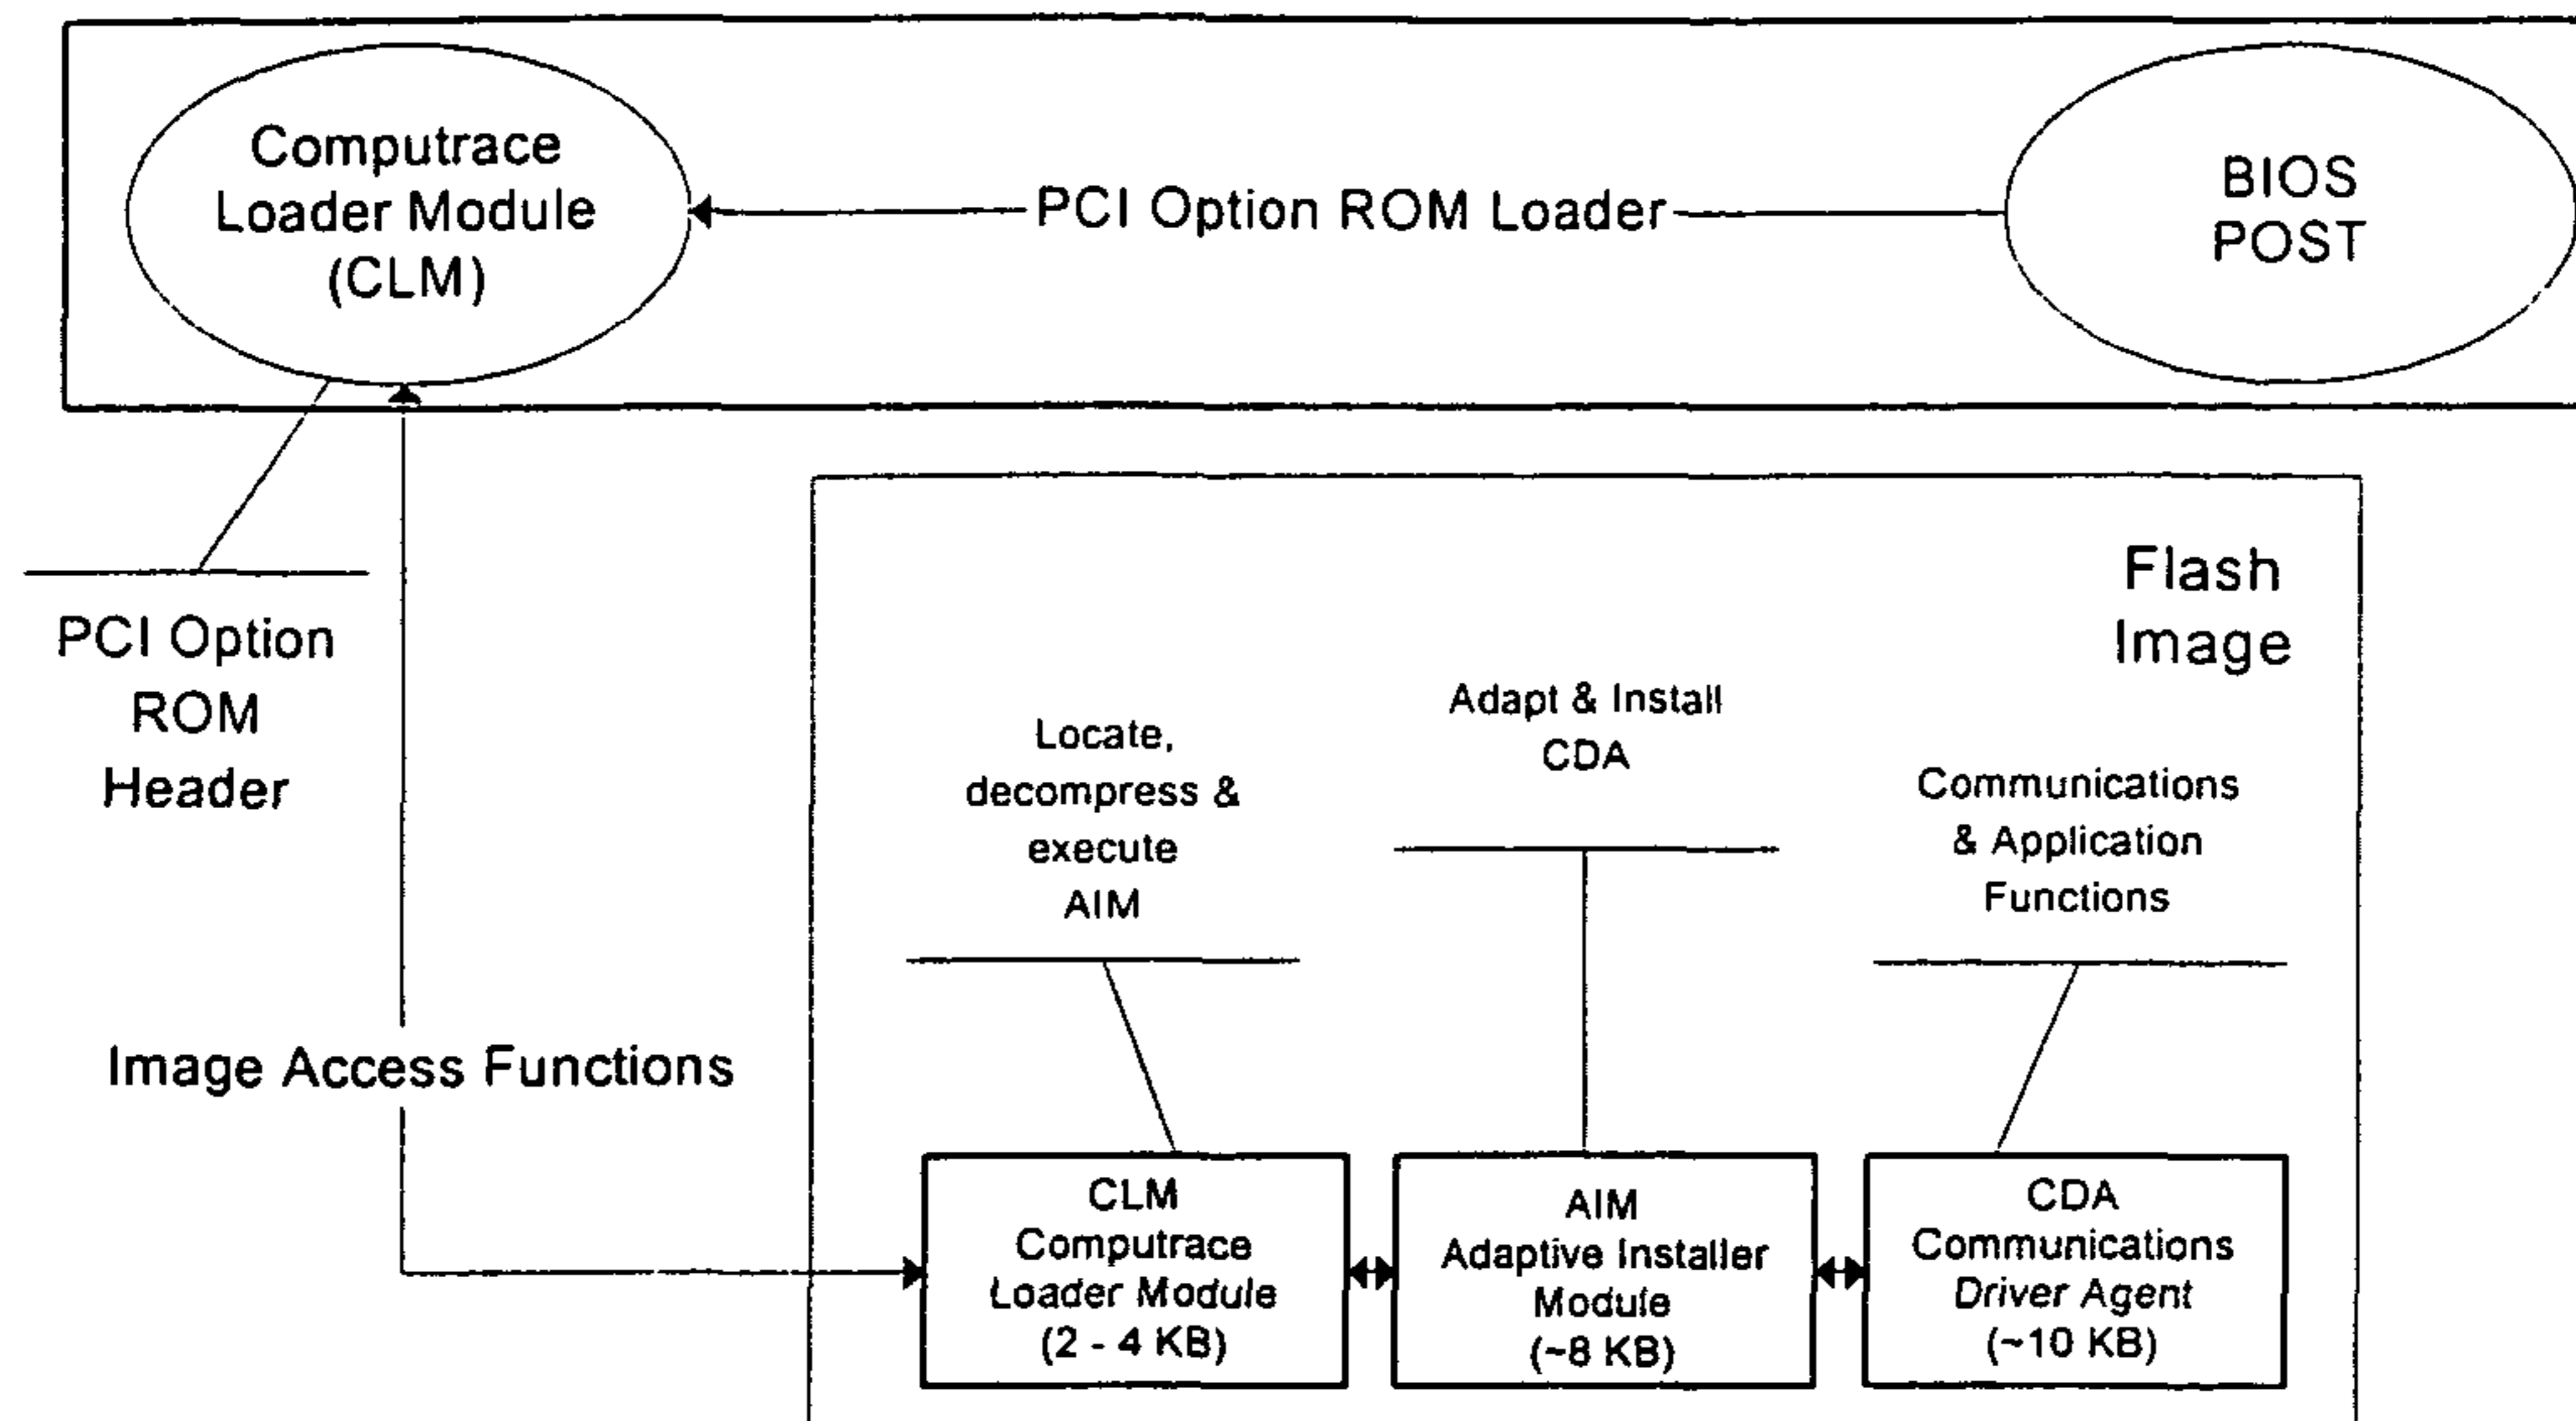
Computrace Loader Module (CLM)

PCI Option ROM Loader

BIOS POST

PCI Option ROM Header

Image Access Functions

Flash Image

Locate, decompress & execute AIM

Adapt & Install CDA

Communications & Application Functions

CLM Computrace Loader Module (2 - 4 KB)

AIM Adaptive Installer Module (~8 KB)

CDA Communications Driver Agent (~10 KB)